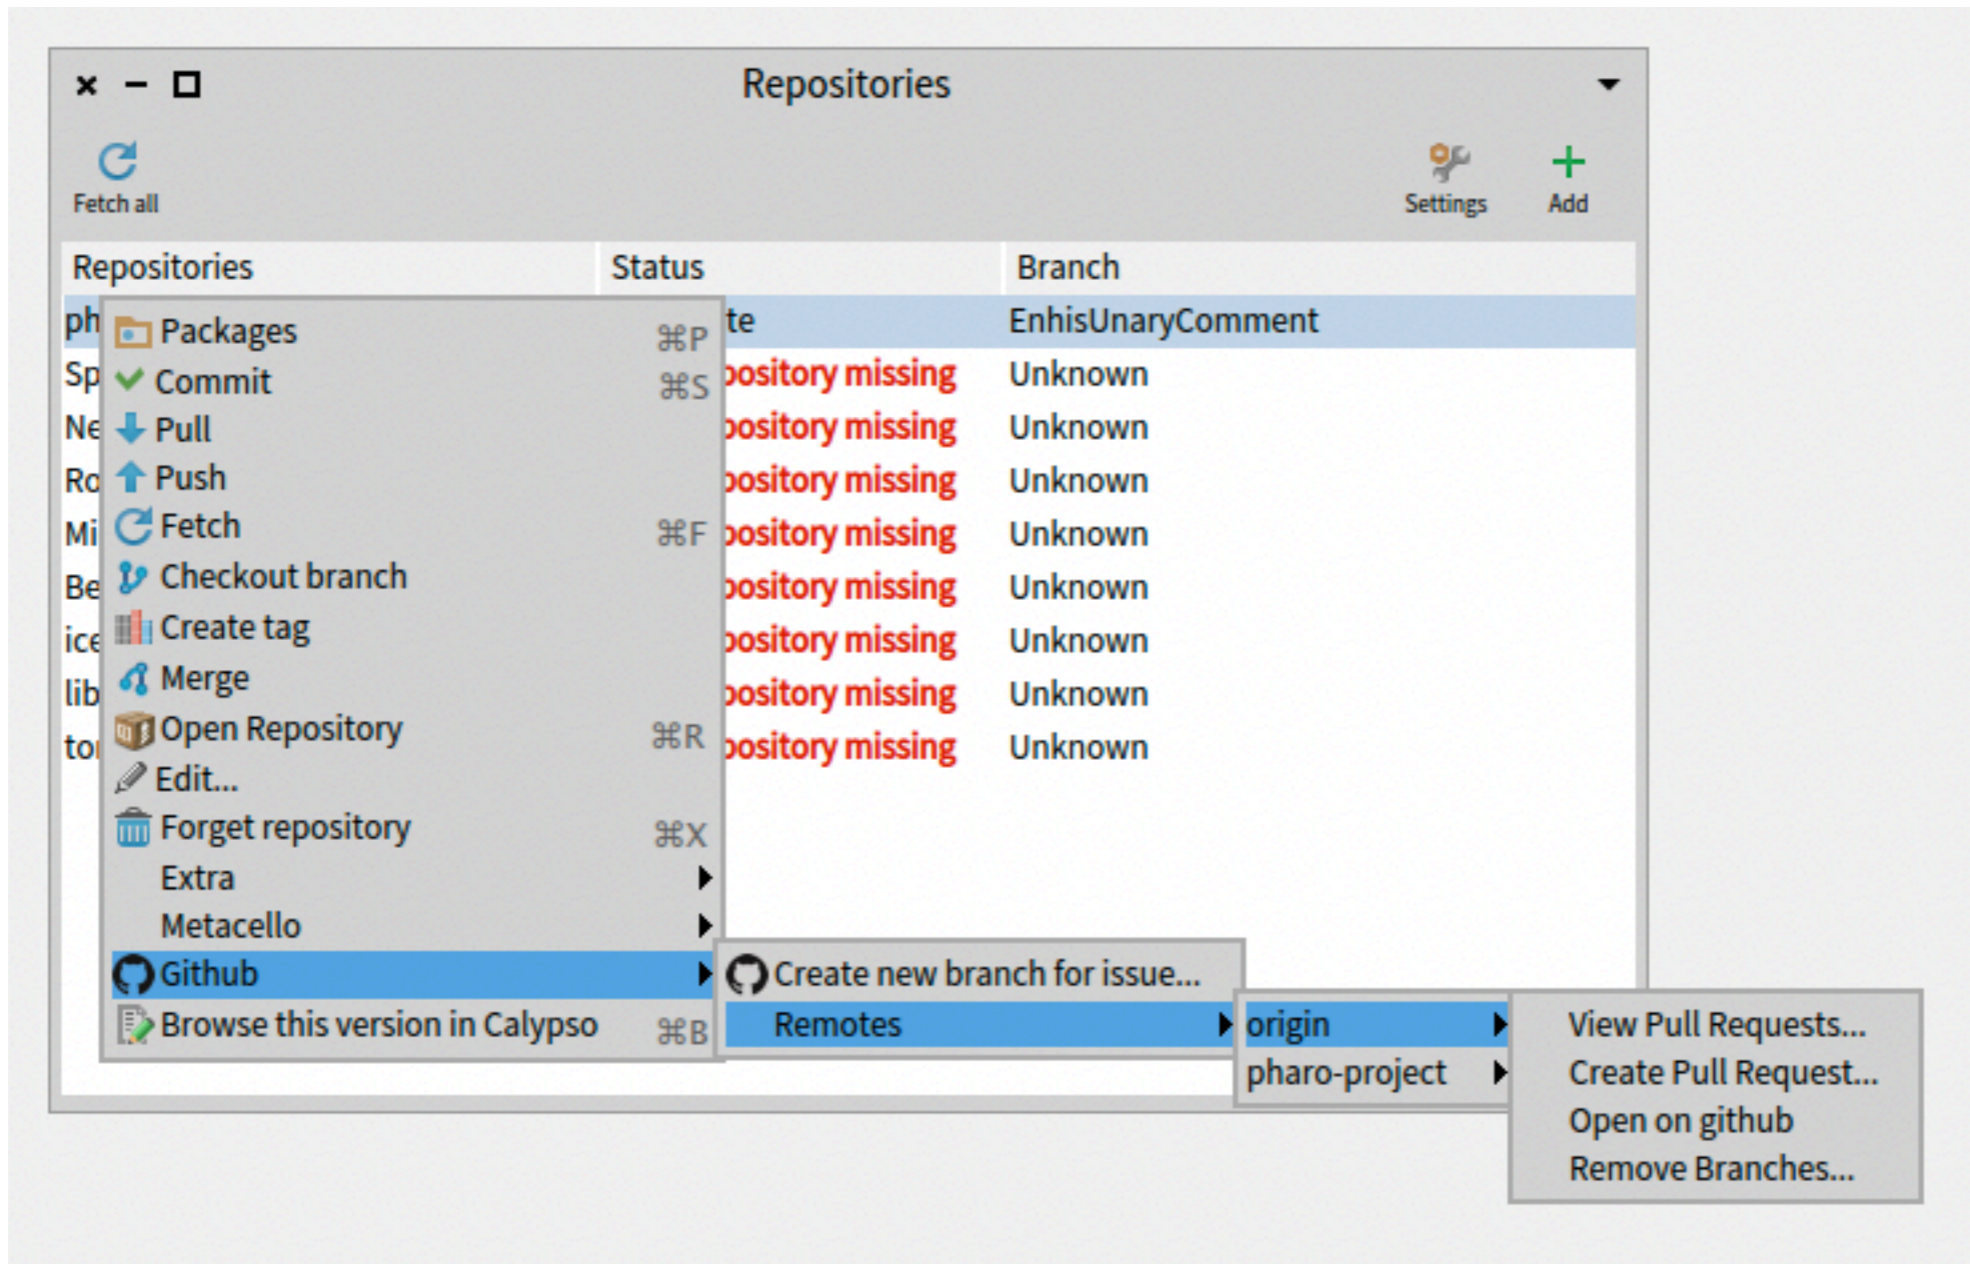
Repositories

Fetch all

Settings

Add

| Repositories | Status | Branch |
|---|---|---|
| ph | te | EnhisUnaryComment |
| Sp | pository missing | Unknown |
| Ne | pository missing | Unknown |
| Ro | pository missing | Unknown |
| Mi | pository missing | Unknown |
| Be | pository missing | Unknown |
| ice | pository missing | Unknown |
| lib | pository missing | Unknown |
| to | pository missing | Unknown |

Packages ⌘P
Commit ⌘S
Pull
Push
Fetch ⌘F
Checkout branch
Create tag
Merge
Open Repository ⌘R
Edit...
Forget repository ⌘X
Extra
Metacello
Github
Browse this version in Calypso ⌘B

Create new branch for issue...
Remotes

origin
pharo-project

View Pull Requests...
Create Pull Request...
Open on github
Remove Branches...